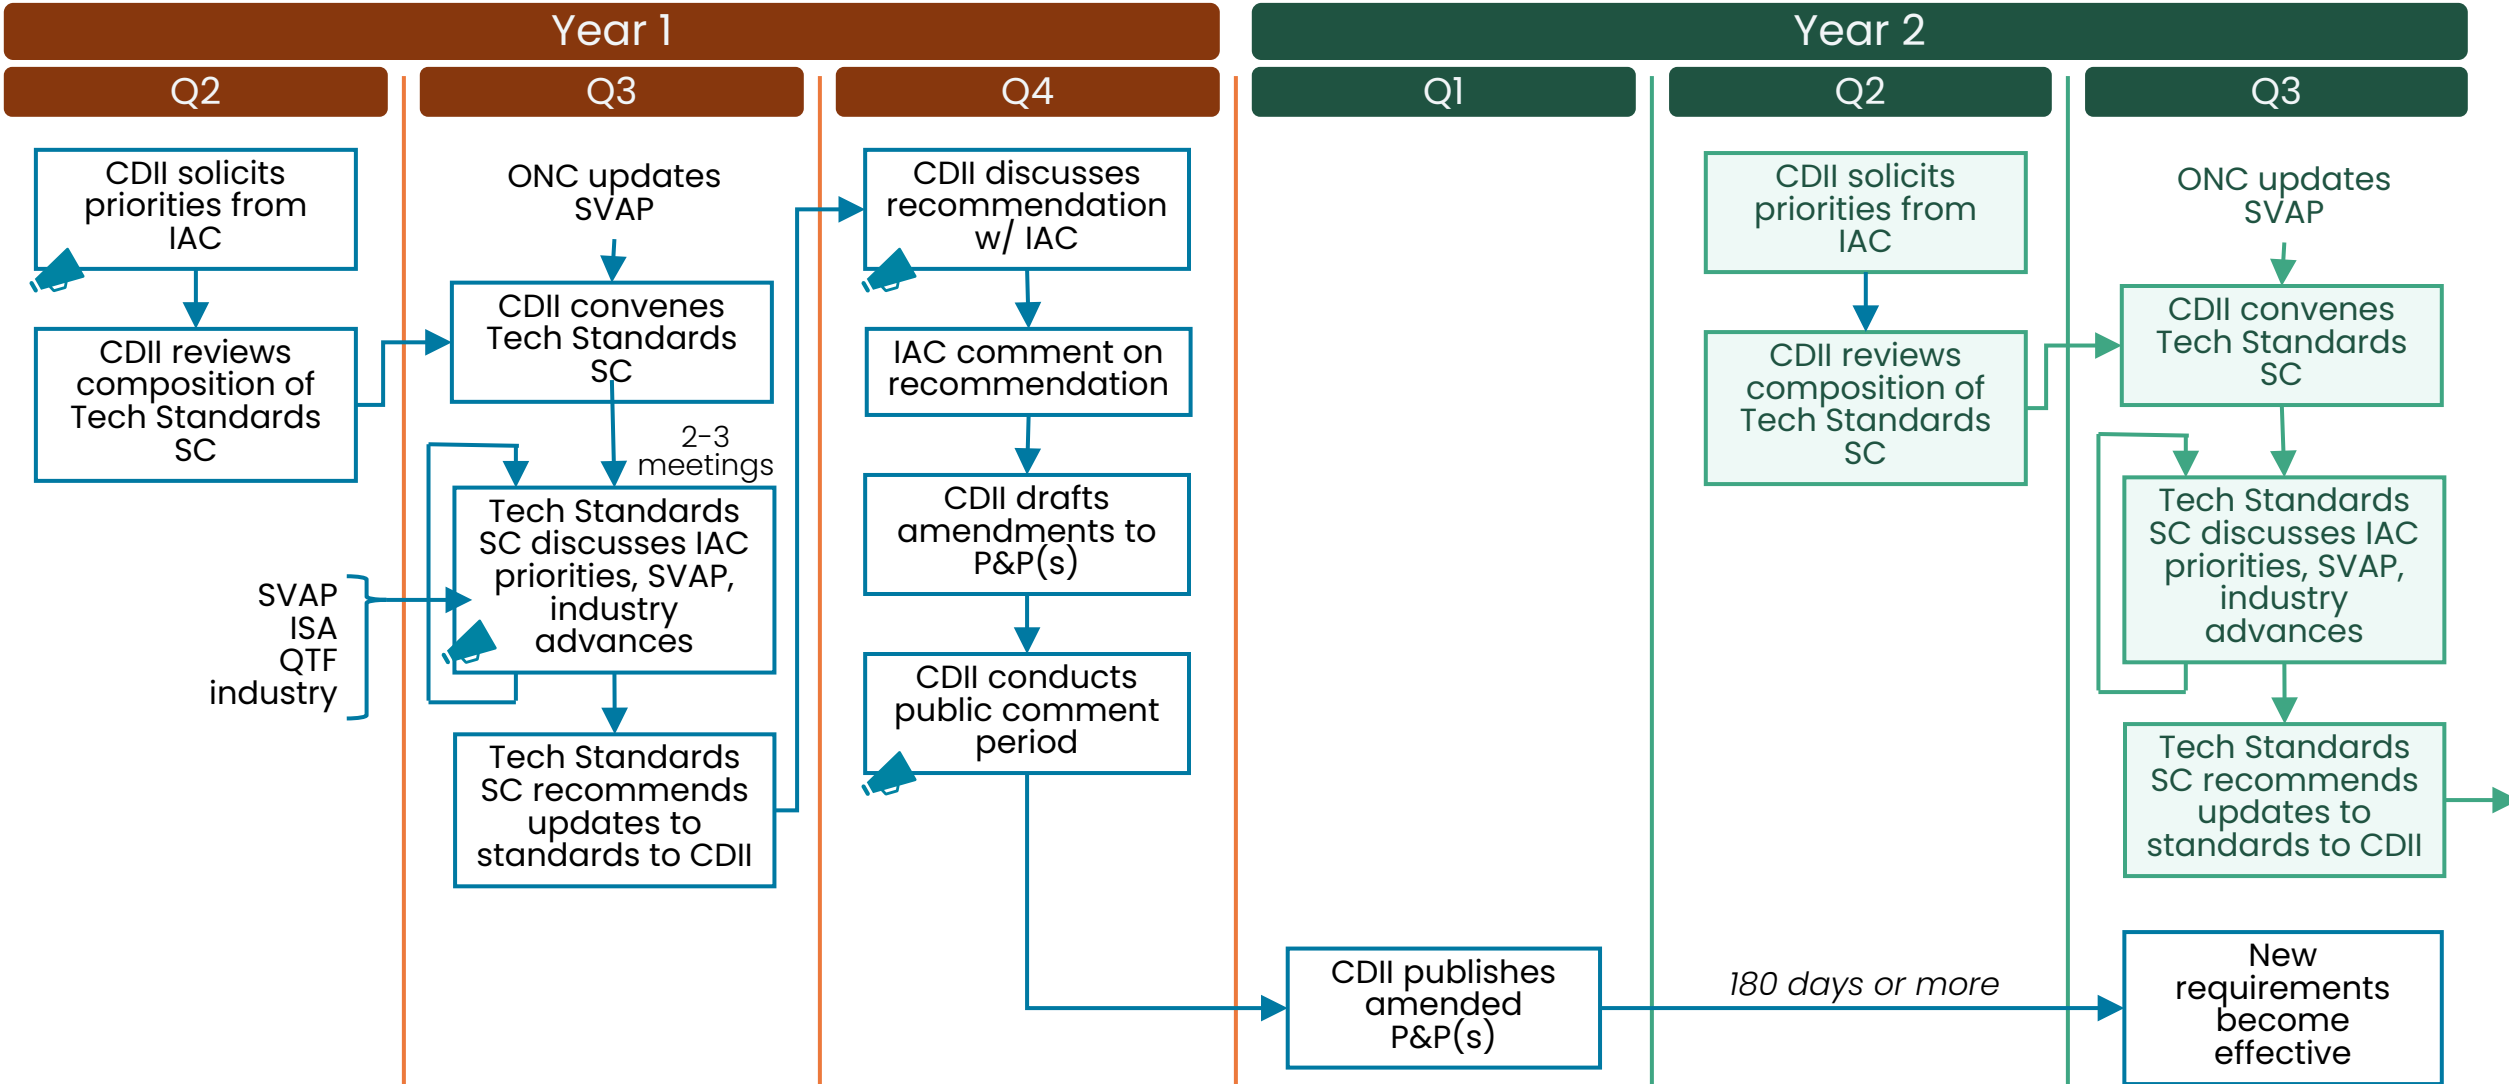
Year 1

Year 2

Q2

Q3

Q4

Q1

Q2

Q3

CDII solicits priorities from IAC

CDII reviews composition of Tech Standards SC

SVAP
ISA
QTF
industry

ONC updates SVAP

CDII convenes Tech Standards SC

2-3 meetings

Tech Standards SC discusses IAC priorities, SVAP, industry advances

Tech Standards SC recommends updates to standards to CDII

CDII discusses recommendation w/ IAC

IAC comment on recommendation

CDII drafts amendments to P&P(s)

CDII conducts public comment period

CDII publishes amended P&P(s)

180 days or more

CDII solicits priorities from IAC

CDII reviews composition of Tech Standards SC

ONC updates SVAP

CDII convenes Tech Standards SC

Tech Standards SC discusses IAC priorities, SVAP, industry advances

Tech Standards SC recommends updates to standards to CDII

New requirements become effective